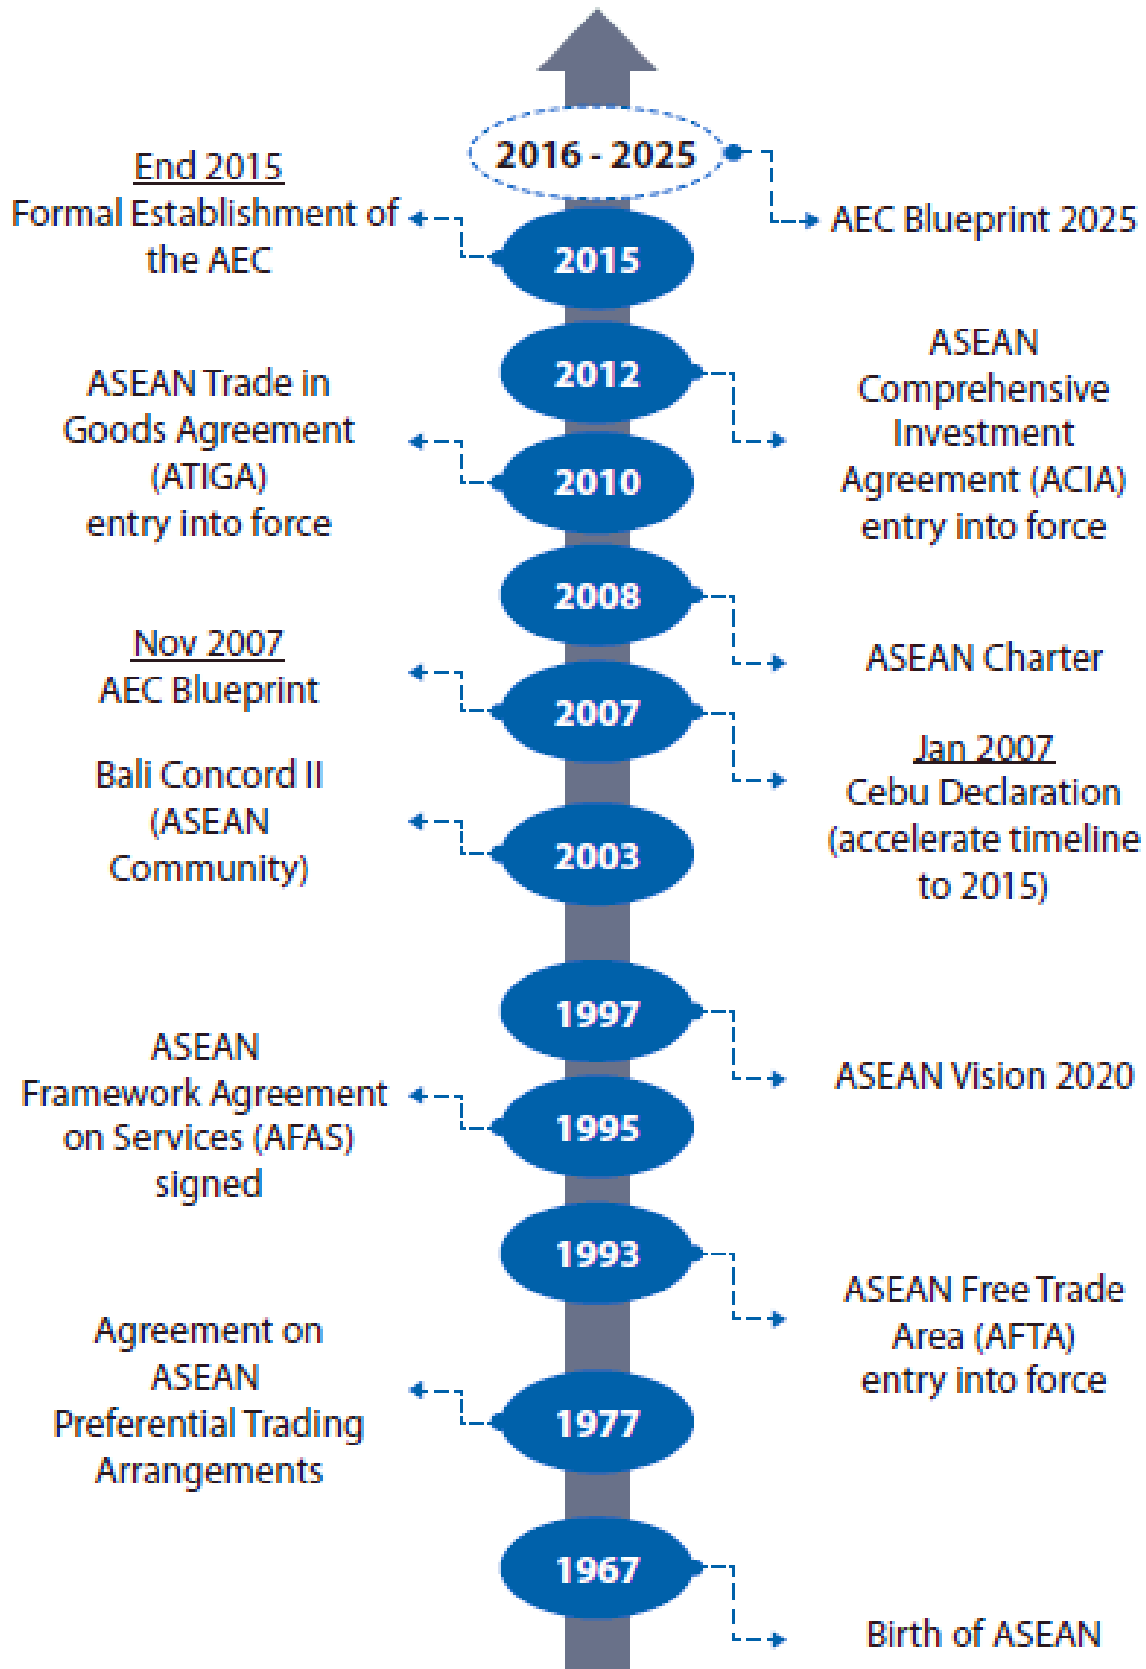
2016 - 2025

AEC Blueprint 2025

End 2015
Formal Establishment of the AEC

2015

2012

ASEAN Comprehensive Investment Agreement (ACIA) entry into force

ASEAN Trade in Goods Agreement (ATIGA) entry into force

2010

2008

ASEAN Charter

Nov 2007
AEC Blueprint

2007

Jan 2007
Cebu Declaration (accelerate timeline to 2015)

Bali Concord II (ASEAN Community)

2003

1997

ASEAN Vision 2020

ASEAN Framework Agreement on Services (AFAS) signed

1995

1993

ASEAN Free Trade Area (AFTA) entry into force

Agreement on ASEAN Preferential Trading Arrangements

1977

1967

Birth of ASEAN